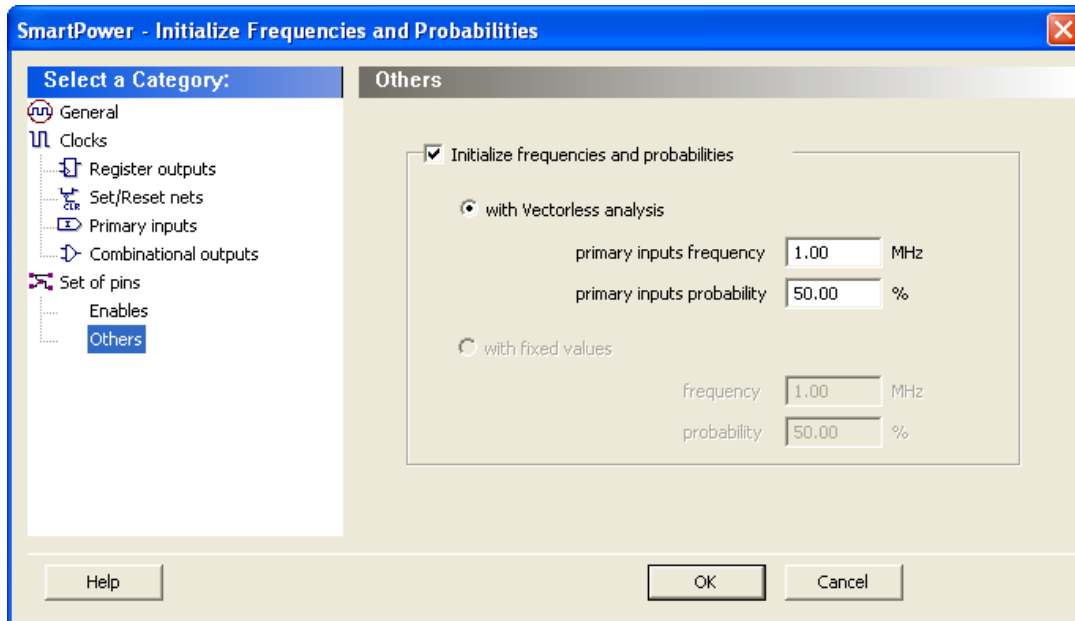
SmartPower - Initialize Frequencies and Probabilities

Select a Category:

General
Clocks
Register outputs
Set/Reset nets
Primary inputs
Combinational outputs
Set of pins
Enables
Others

Others

Initialize frequencies and probabilities

with Vectorless analysis

primary inputs frequency 1.00 MHz

primary inputs probability 50.00 %

with fixed values

frequency 1.00 MHz

probability 50.00 %

Help

OK

Cancel